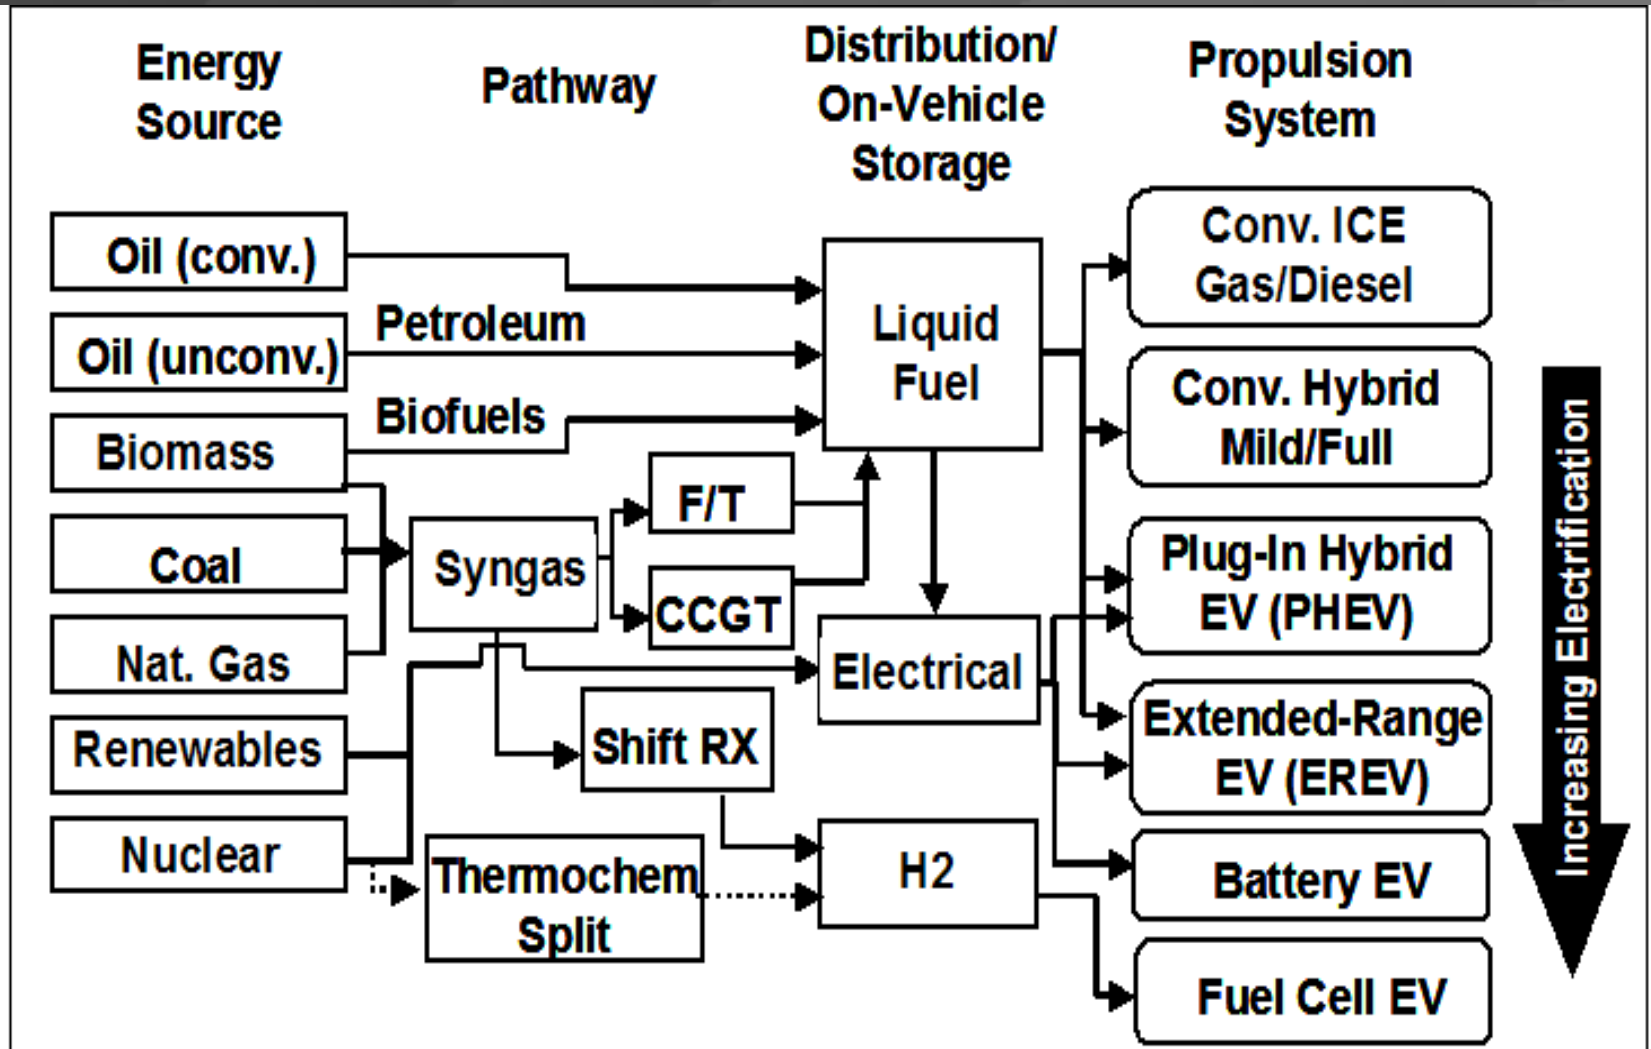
Energy Source

Pathway

Distribution/ On-Vehicle Storage

Propulsion System

Oil (conv.)

Oil (unconv.)

Petroleum

Biomass

Biofuels

Coal

Nat. Gas

Renewables

Nuclear

Syngas

F/T

CCGT

Shift RX

Thermochem Split

Liquid Fuel

Electrical

H2

Conv. ICE Gas/Diesel

Conv. Hybrid Mild/Full

Plug-In Hybrid EV (PHEV)

Extended-Range EV (EREV)

Battery EV

Fuel Cell EV

Increasing Electrification